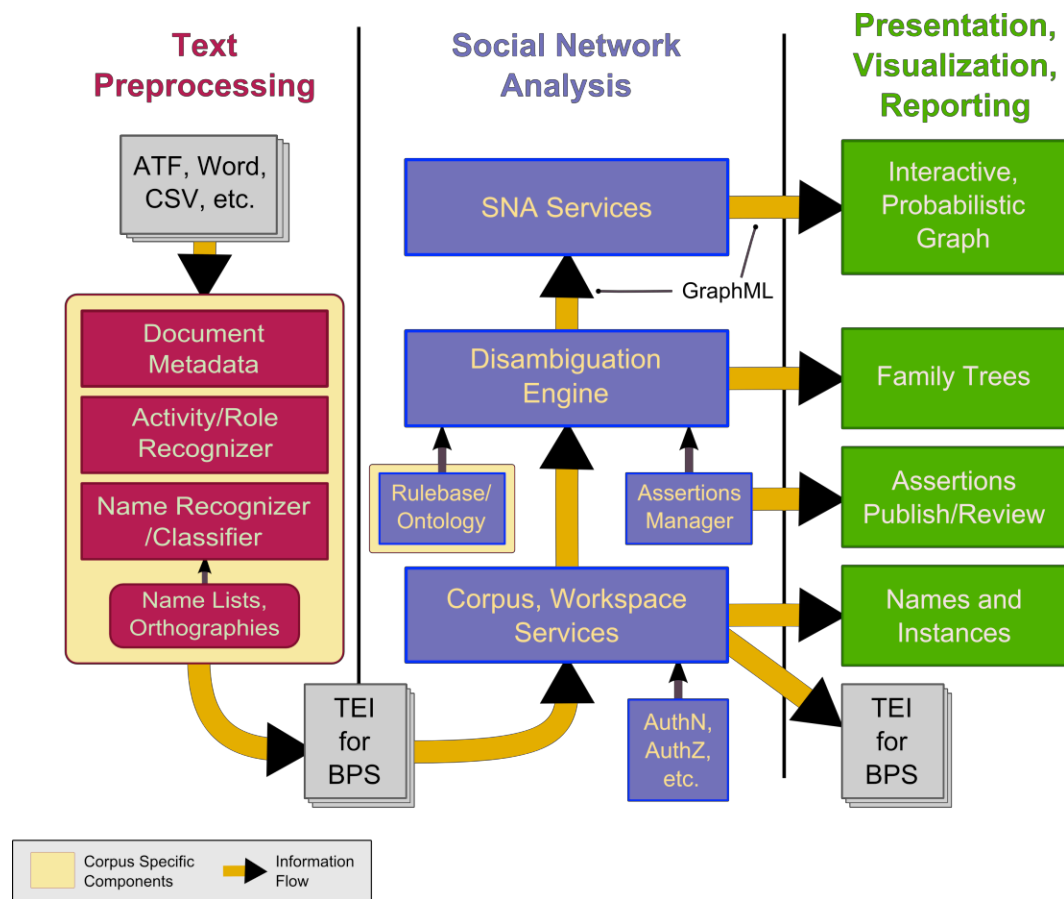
Text Preprocessing

Social Network Analysis

Presentation, Visualization, Reporting

ATF, Word, CSV, etc.

Document Metadata

Activity/Role Recognizer

Name Recognizer /Classifier

Name Lists, Orthographies

TEI for BPS

SNA Services

GraphML

Disambiguation Engine

Rulebase/ Ontology

Assertions Manager

Corpus, Workspace Services

AuthN, AuthZ, etc.

Interactive, Probabilistic Graph

Family Trees

Assertions Publish/Review

Names and Instances

TEI for BPS

Corpus Specific Components

Information Flow